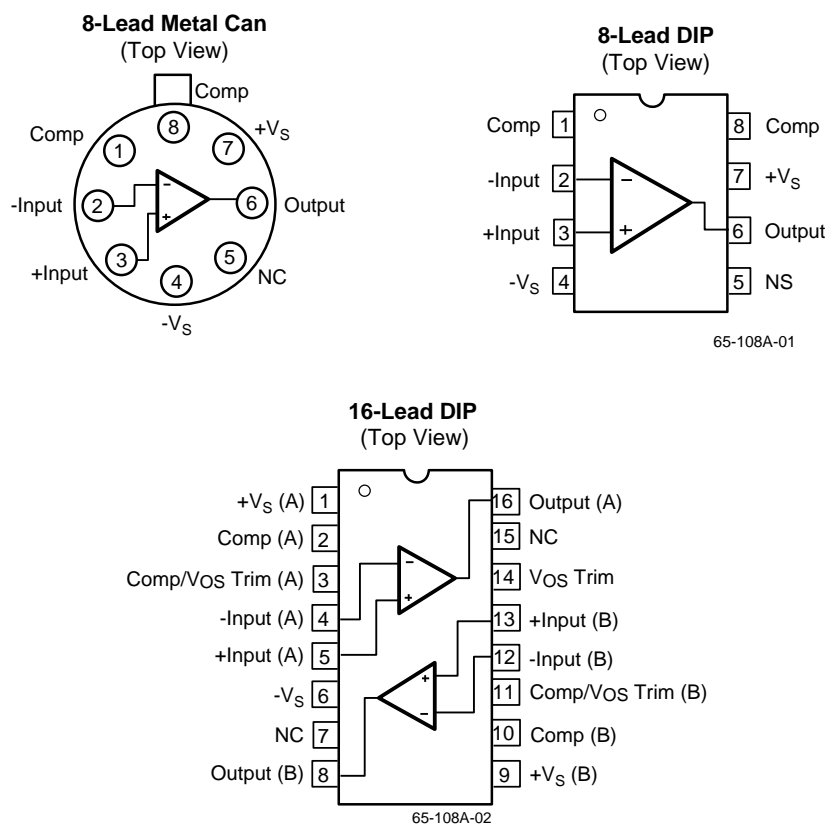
8-Lead Metal Can
(Top View)

Comp
8
+$V_S$
Comp
1
7
-Input
2
−
+
6
Output
+Input
3
5
NC
4
$-V_S$

8-Lead DIP
(Top View)

Comp
1
8
Comp
-Input
2
−
7
$+V_S$
+Input
3
+
6
Output
$-V_S$
4
5
NS

65-108A-01

16-Lead DIP
(Top View)

$+V_S$ (A)
1
16
Output (A)
Comp (A)
2
15
NC
Comp/$V_{OS}$ Trim (A)
3
−
14
$V_{OS}$ Trim
-Input (A)
4
+
13
+Input (B)
+Input (A)
5
12
-Input (B)
$-V_S$
6
+
11
Comp/$V_{OS}$ Trim (B)
NC
7
−
10
Comp (B)
Output (B)
8
9
$+V_S$ (B)

65-108A-02